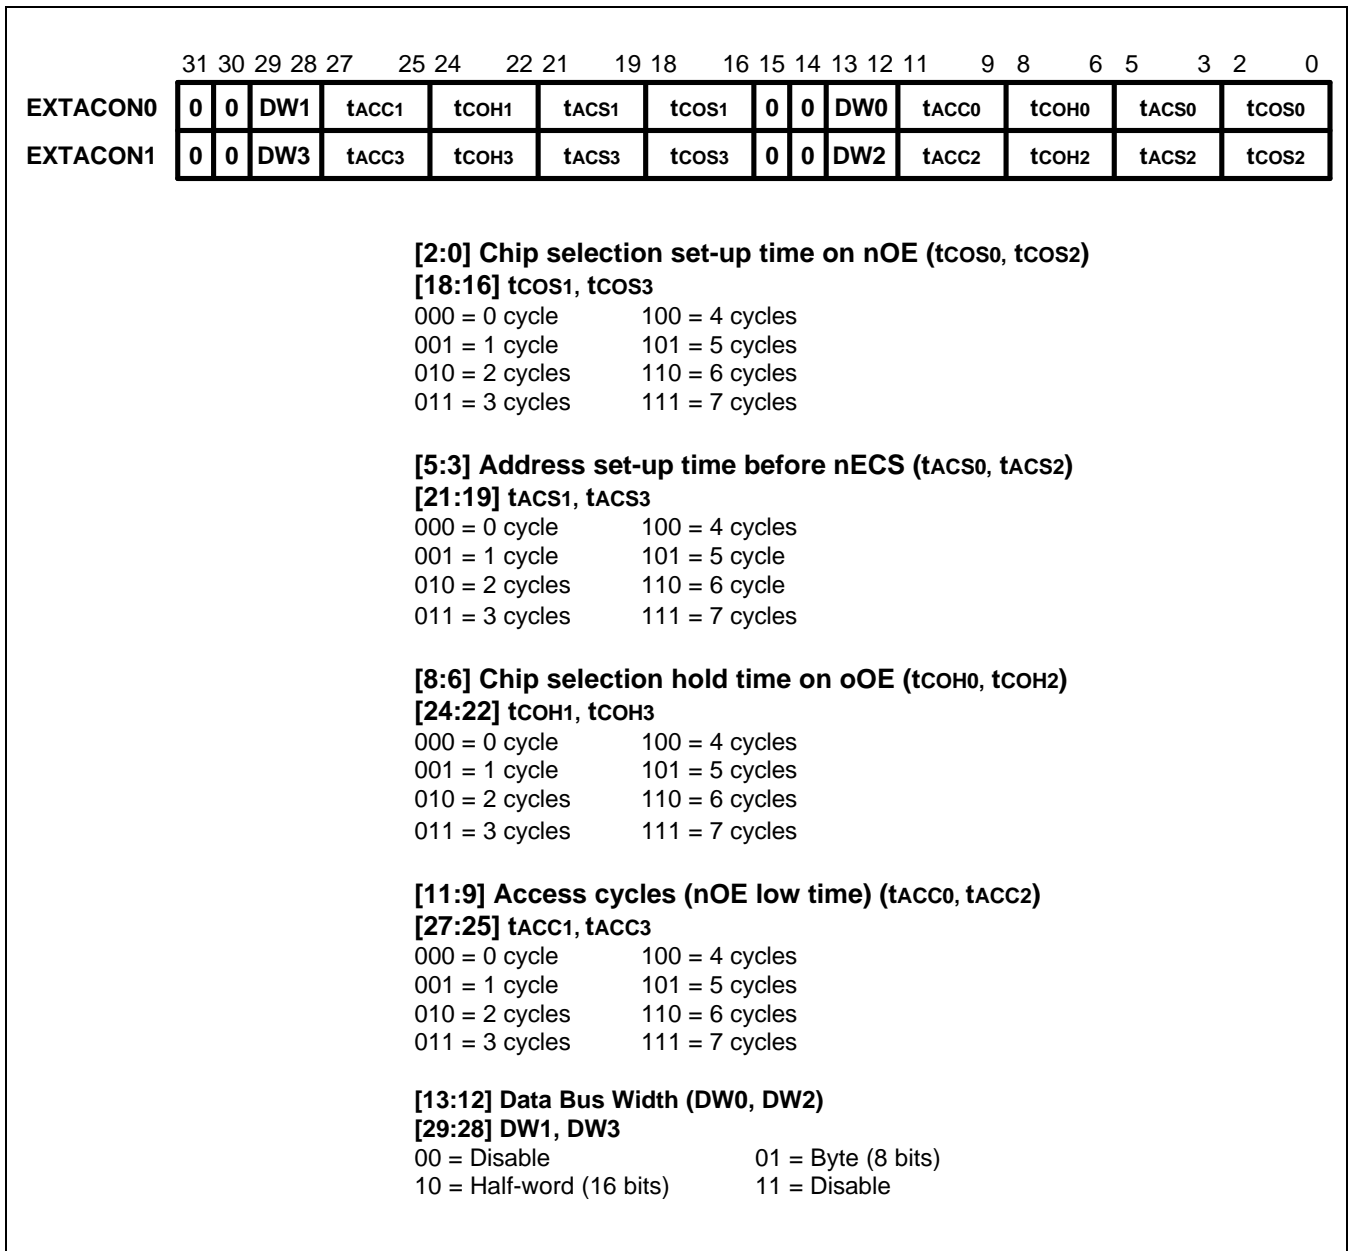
|  | 31 | 30 | 29 28 | 27 25 | 24 22 | 21 19 | 18 16 | 15 | 14 | 13 12 | 11 9 | 8 6 | 5 3 | 2 0 |
|---|---|---|---|---|---|---|---|---|---|---|---|---|---|---|
| EXTACON0 | 0 | 0 | DW1 | tACC1 | tCOH1 | tACS1 | tCOS1 | 0 | 0 | DW0 | tACC0 | tCOH0 | tACS0 | tCOS0 |
| EXTACON1 | 0 | 0 | DW3 | tACC3 | tCOH3 | tACS3 | tCOS3 | 0 | 0 | DW2 | tACC2 | tCOH2 | tACS2 | tCOS2 |

[2:0] Chip selection set-up time on nOE (tCOS0, tCOS2)
[18:16] tCOS1, tCOS3
000 = 0 cycle 100 = 4 cycles
001 = 1 cycle 101 = 5 cycles
010 = 2 cycles 110 = 6 cycles
011 = 3 cycles 111 = 7 cycles

[5:3] Address set-up time before nECS (tACS0, tACS2)
[21:19] tACS1, tACS3
000 = 0 cycle 100 = 4 cycles
001 = 1 cycle 101 = 5 cycle
010 = 2 cycles 110 = 6 cycle
011 = 3 cycles 111 = 7 cycles

[8:6] Chip selection hold time on oOE (tCOH0, tCOH2)
[24:22] tCOH1, tCOH3
000 = 0 cycle 100 = 4 cycles
001 = 1 cycle 101 = 5 cycles
010 = 2 cycles 110 = 6 cycles
011 = 3 cycles 111 = 7 cycles

[11:9] Access cycles (nOE low time) (tACC0, tACC2)
[27:25] tACC1, tACC3
000 = 0 cycle 100 = 4 cycles
001 = 1 cycle 101 = 5 cycles
010 = 2 cycles 110 = 6 cycles
011 = 3 cycles 111 = 7 cycles

[13:12] Data Bus Width (DW0, DW2)
[29:28] DW1, DW3
00 = Disable 01 = Byte (8 bits)
10 = Half-word (16 bits) 11 = Disable